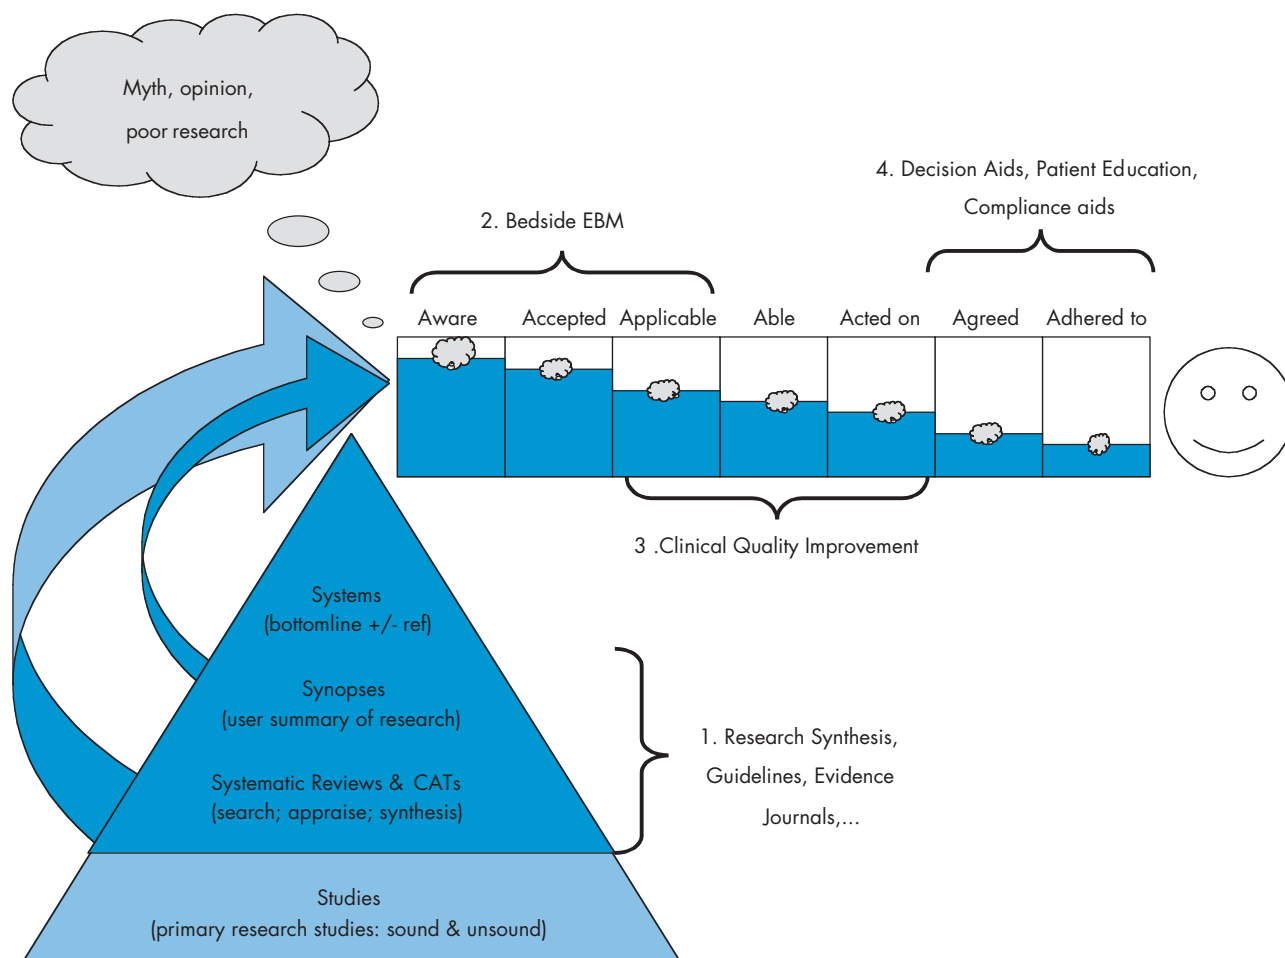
Myth, opinion,
poor research

4. Decision Aids, Patient Education,
Compliance aids

2. Bedside EBM

Aware Accepted Applicable Able Acted on Agreed Adhered to

3 .Clinical Quality Improvement

Systems
(bottomline +/- ref)

Synopses
(user summary of research)

Systematic Reviews & CATs
(search; appraise; synthesis)

1. Research Synthesis,
Guidelines, Evidence
Journals,...

Studies
(primary research studies: sound & unsound)